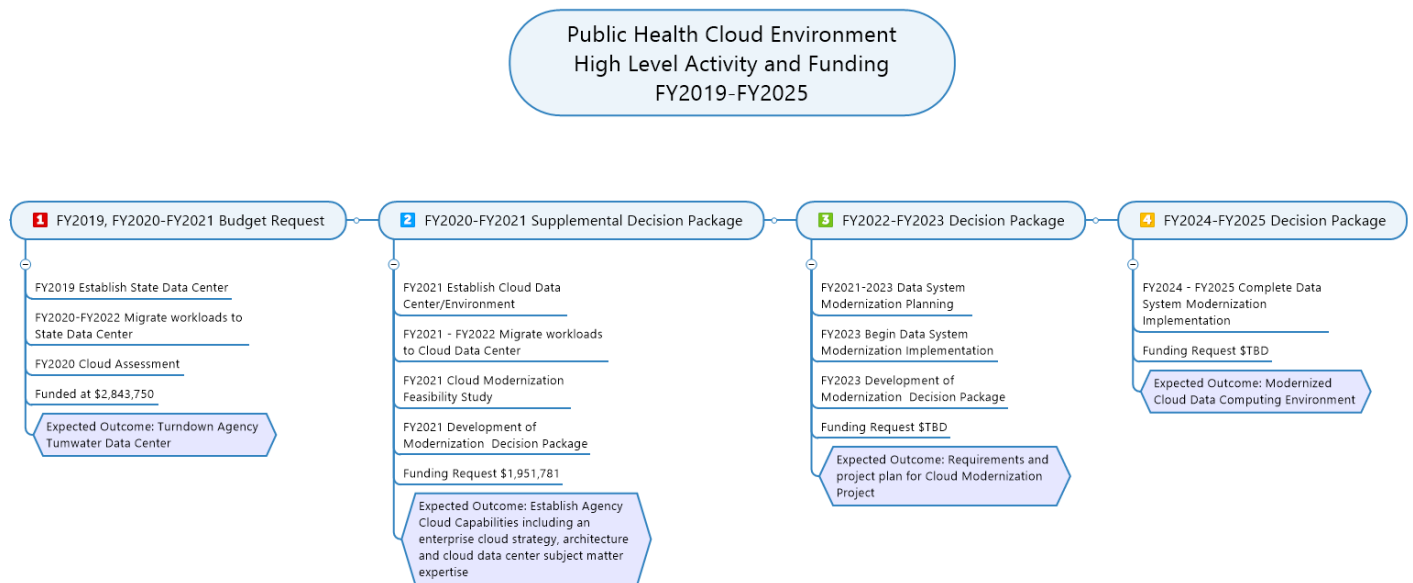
Public Health Cloud Environment
High Level Activity and Funding
FY2019-FY2025

1 FY2019, FY2020-FY2021 Budget Request

FY2019 Establish State Data Center

FY2020-FY2022 Migrate workloads to State Data Center

FY2020 Cloud Assessment

Funded at $2,843,750

Expected Outcome: Turndown Agency Tumwater Data Center

2 FY2020-FY2021 Supplemental Decision Package

FY2021 Establish Cloud Data Center/Environment

FY2021 - FY2022 Migrate workloads to Cloud Data Center

FY2021 Cloud Modernization Feasibility Study

FY2021 Development of Modernization Decision Package

Funding Request $1,951,781

Expected Outcome: Establish Agency Cloud Capabilities including an enterprise cloud strategy, architecture and cloud data center subject matter expertise

3 FY2022-FY2023 Decision Package

FY2021-2023 Data System Modernization Planning

FY2023 Begin Data System Modernization Implementation

FY2023 Development of Modernization Decision Package

Funding Request $TBD

Expected Outcome: Requirements and project plan for Cloud Modernization Project

4 FY2024-FY2025 Decision Package

FY2024 - FY2025 Complete Data System Modernization Implementation

Funding Request $TBD

Expected Outcome: Modernized Cloud Data Computing Environment